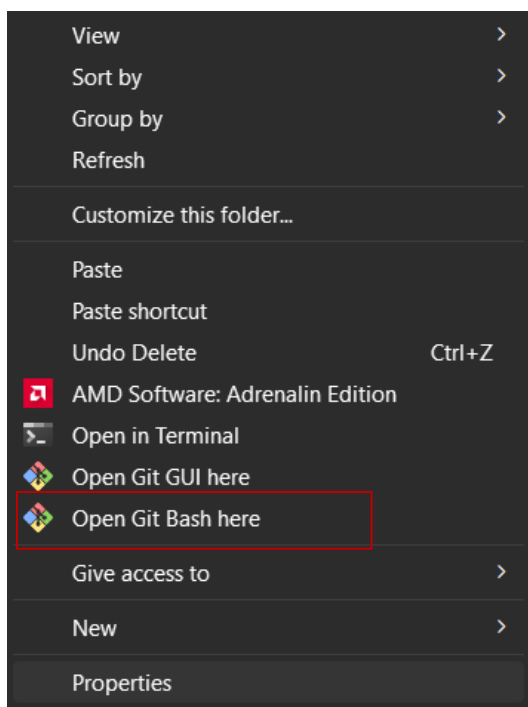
View
Sort by
Group by
Refresh

Customize this folder...

Paste
Paste shortcut
Undo Delete Ctrl+Z
AMD Software: Adrenalin Edition
Open in Terminal
Open Git GUI here
Open Git Bash here

Give access to

New

Properties